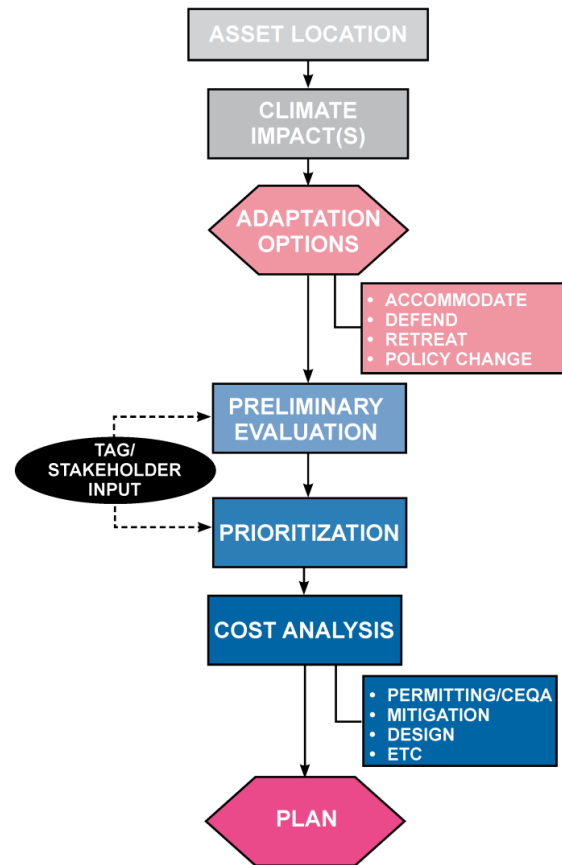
ASSET LOCATION

CLIMATE IMPACT(S)

ADAPTATION OPTIONS

- ACCOMMODATE
- DEFEND
- RETREAT
- POLICY CHANGE

PRELIMINARY EVALUATION

TAG/ STAKEHOLDER INPUT

PRIORITIZATION

COST ANALYSIS

- PERMITTING/CEQA
- MITIGATION
- DESIGN
- ETC

PLAN